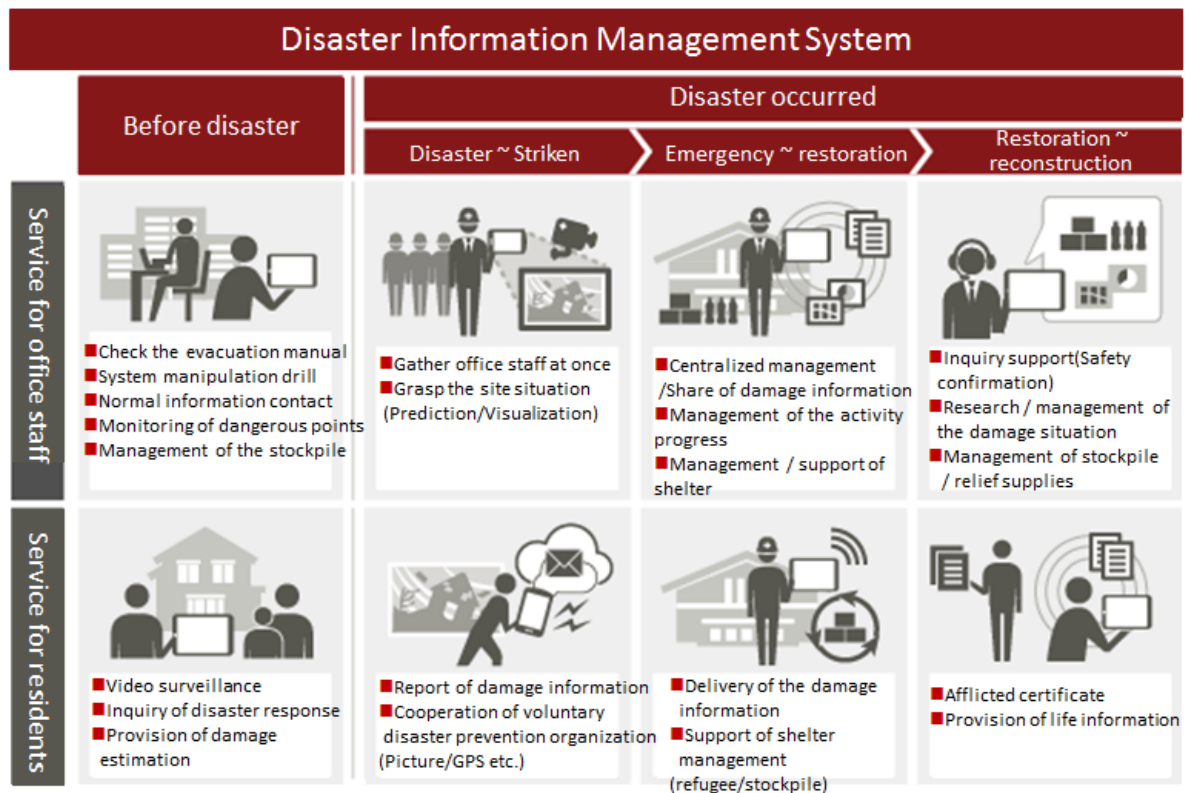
Disaster Information Management System

Before disaster

Disaster occurred

Disaster ~ Striken

Emergency ~ restoration

Restoration ~ reconstruction

Service for office staff

Check the evacuation manual
System manipulation drill
Normal information contact
Monitoring of dangerous points
Management of the stockpile

Gather office staff at once
Grasp the site situation (Prediction/Visualization)

Centralized management /Share of damage information
Management of the activity progress
Management / support of shelter

Inquiry support(Safety confirmation)
Research / management of the damage situation
Management of stockpile / relief supplies

Service for residents

Video surveillance
Inquiry of disaster response
Provision of damage estimation

Report of damage information
Cooperation of voluntary disaster prevention organization (Picture/GPS etc.)

Delivery of the damage information
Support of shelter management (refugee/stockpile)

Afflicted certificate
Provision of life information